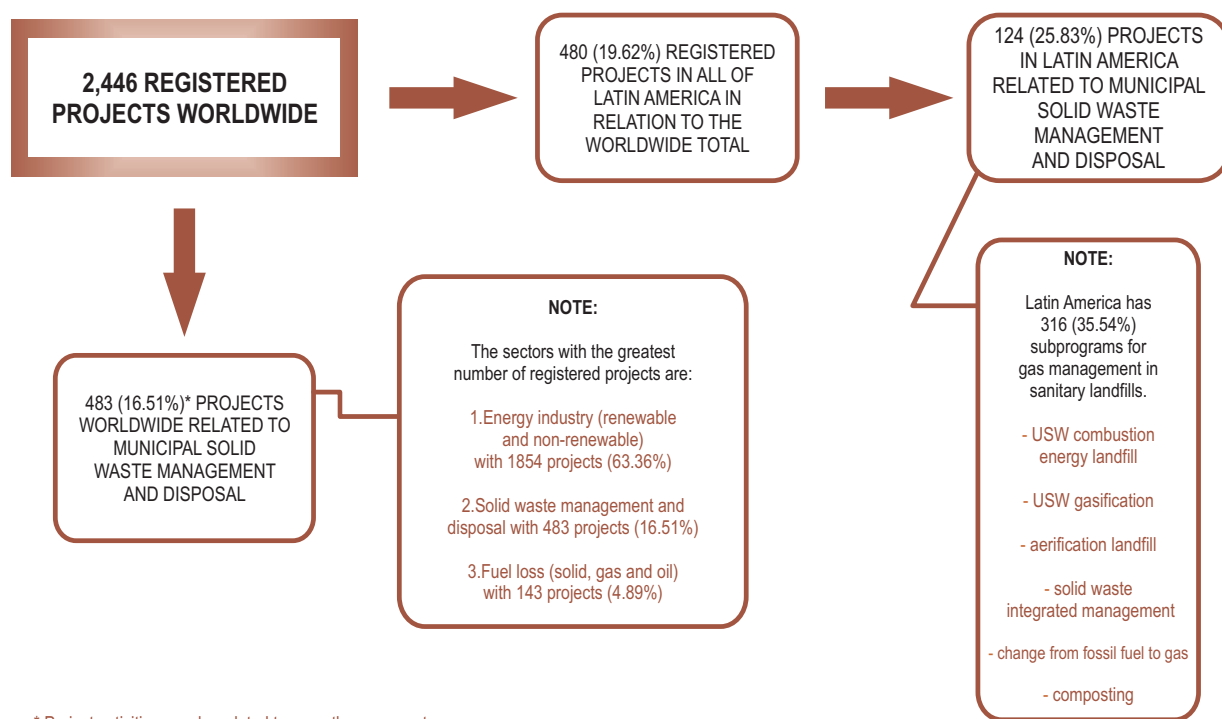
2,446 REGISTERED PROJECTS WORLDWIDE

480 (19.62%) REGISTERED PROJECTS IN ALL OF LATIN AMERICA IN RELATION TO THE WORLDWIDE TOTAL

124 (25.83%) PROJECTS IN LATIN AMERICA RELATED TO MUNICIPAL SOLID WASTE MANAGEMENT AND DISPOSAL

NOTE:

Latin America has 316 (35.54%) subprograms for gas management in sanitary landfills.

- USW combustion energy landfill

- USW gasification

- aerification landfill

- solid waste integrated management

- change from fossil fuel to gas

- composting

483 (16.51%)* PROJECTS WORLDWIDE RELATED TO MUNICIPAL SOLID WASTE MANAGEMENT AND DISPOSAL

NOTE:

The sectors with the greatest number of registered projects are:

1.Energy industry (renewable and non-renewable) with 1854 projects (63.36%)

2.Solid waste management and disposal with 483 projects (16.51%)

3.Fuel loss (solid, gas and oil) with 143 projects (4.89%)

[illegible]